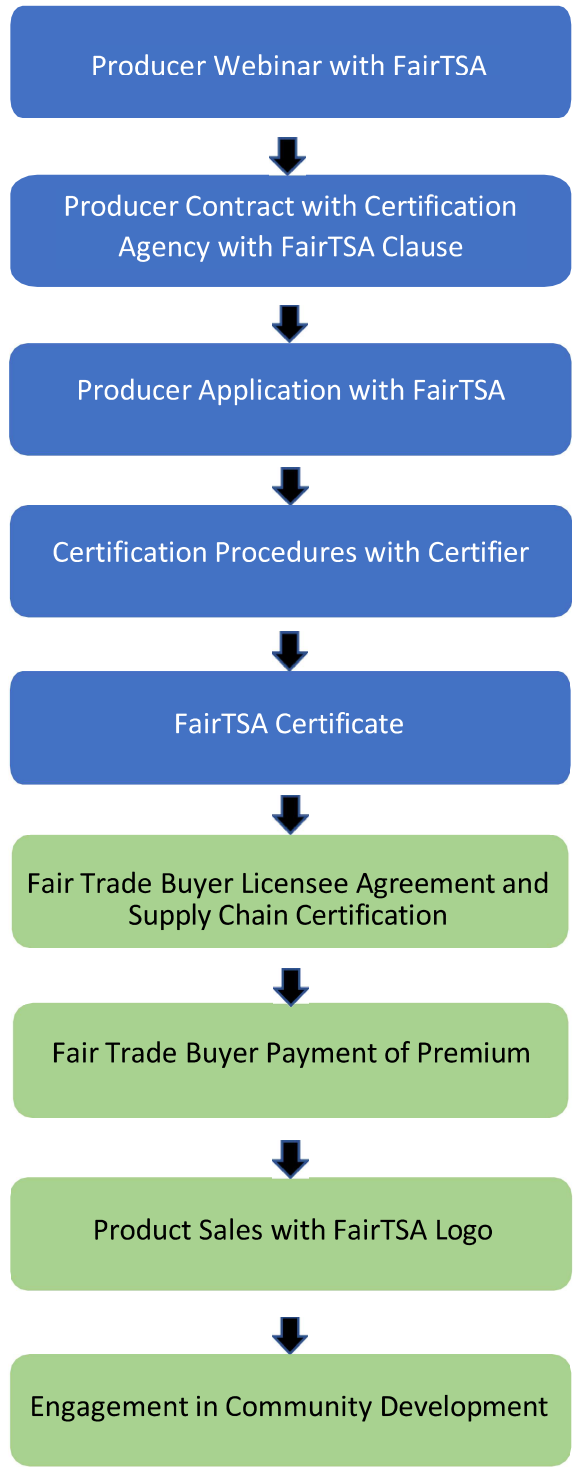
Producer Webinar with FairTSA

Producer Contract with Certification Agency with FairTSA Clause

Producer Application with FairTSA

Certification Procedures with Certifier

FairTSA Certificate

Fair Trade Buyer Licensee Agreement and Supply Chain Certification

Fair Trade Buyer Payment of Premium

Product Sales with FairTSA Logo

Engagement in Community Development